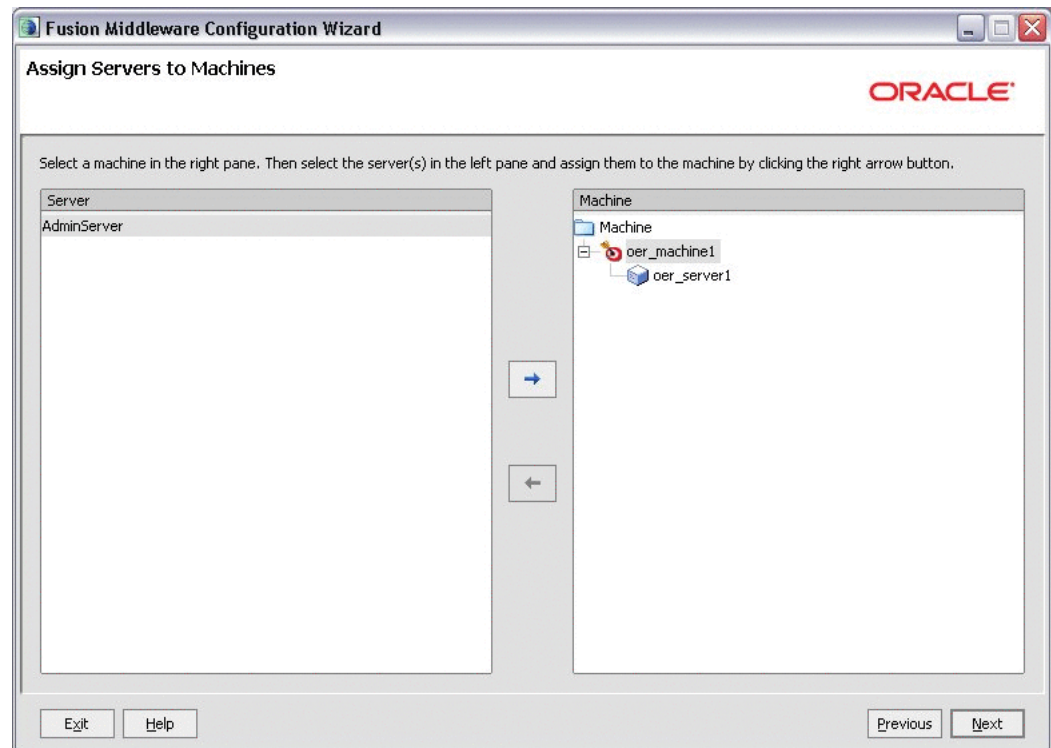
Fusion Middleware Configuration Wizard

Assign Servers to Machines

ORACLE

Select a machine in the right pane. Then select the server(s) in the left pane and assign them to the machine by clicking the right arrow button.

Server
AdminServer

Machine
Machine
oer_machine1
oer_server1

Exit
Help
Previous
Next